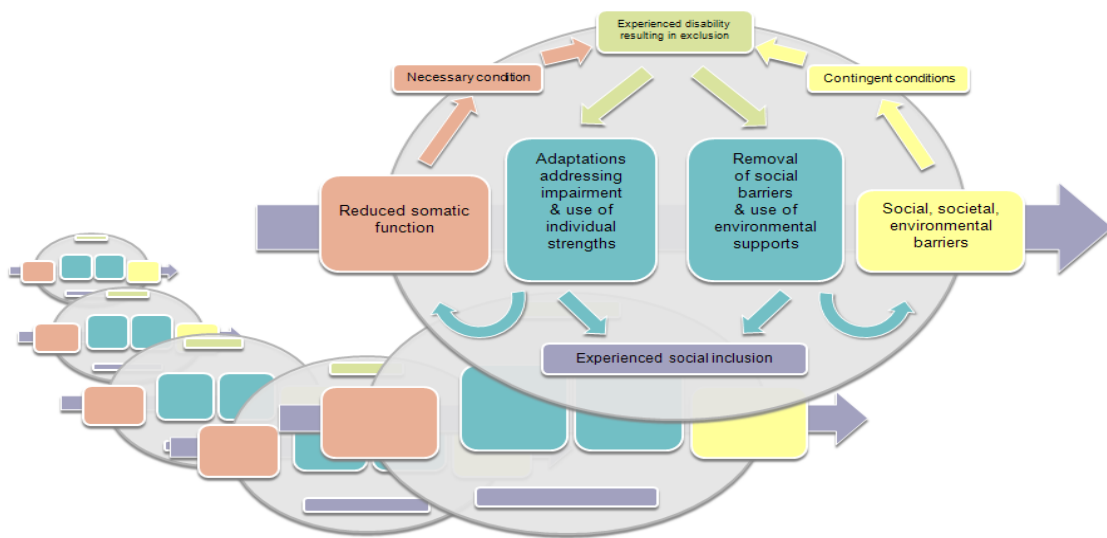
Experienced disability resulting in exclusion

Necessary condition

Contingent conditions

Reduced somatic function

Adaptations addressing impairment & use of individual strengths

Removal of social barriers & use of environmental supports

Social, societal, environmental barriers

Experienced social inclusion